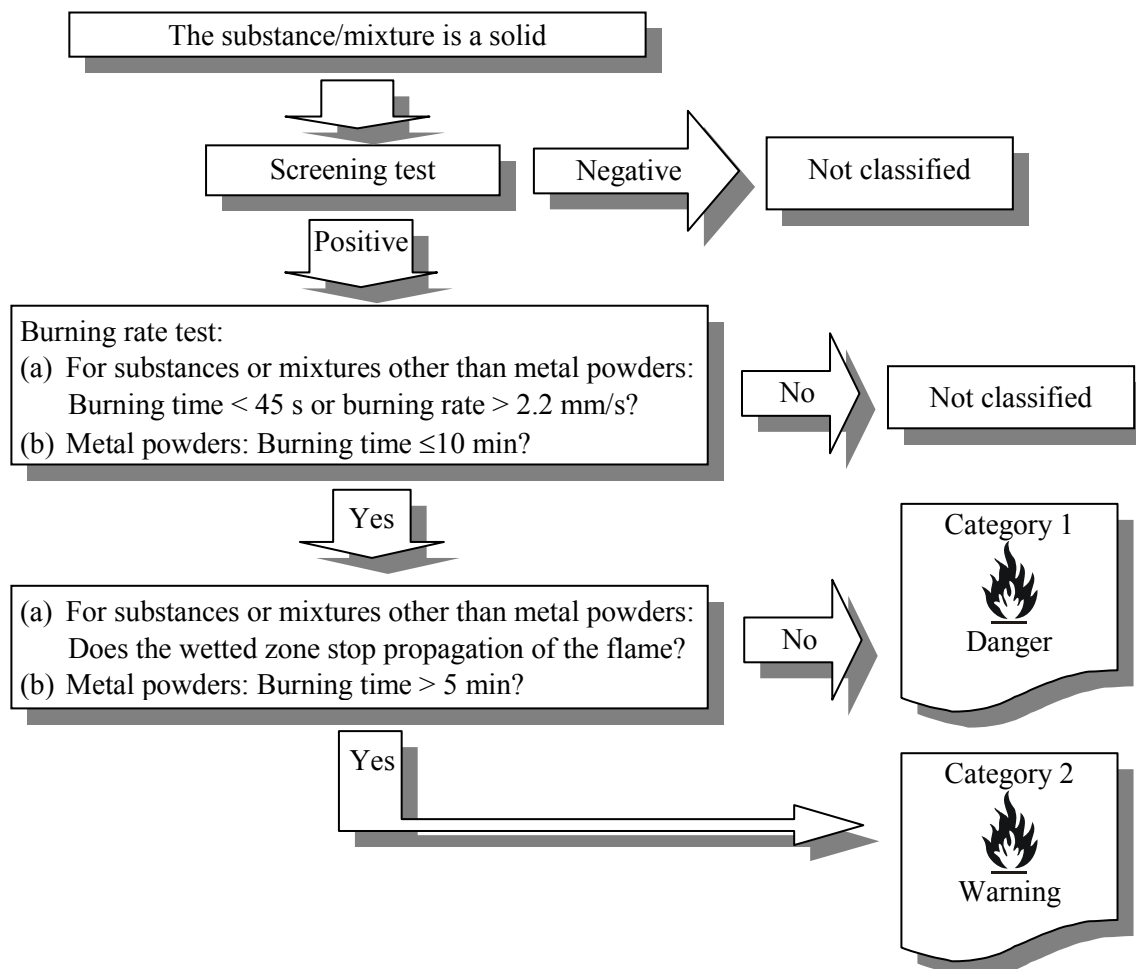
The substance/mixture is a solid

Screening test

Negative

Not classified

Positive

Burning rate test:
(a) For substances or mixtures other than metal powders: Burning time < 45 s or burning rate > 2.2 mm/s?
(b) Metal powders: Burning time ≤10 min?

No

Not classified

Yes

(a) For substances or mixtures other than metal powders: Does the wetted zone stop propagation of the flame?
(b) Metal powders: Burning time > 5 min?

No

Category 1

Danger

Yes

Category 2

Warning